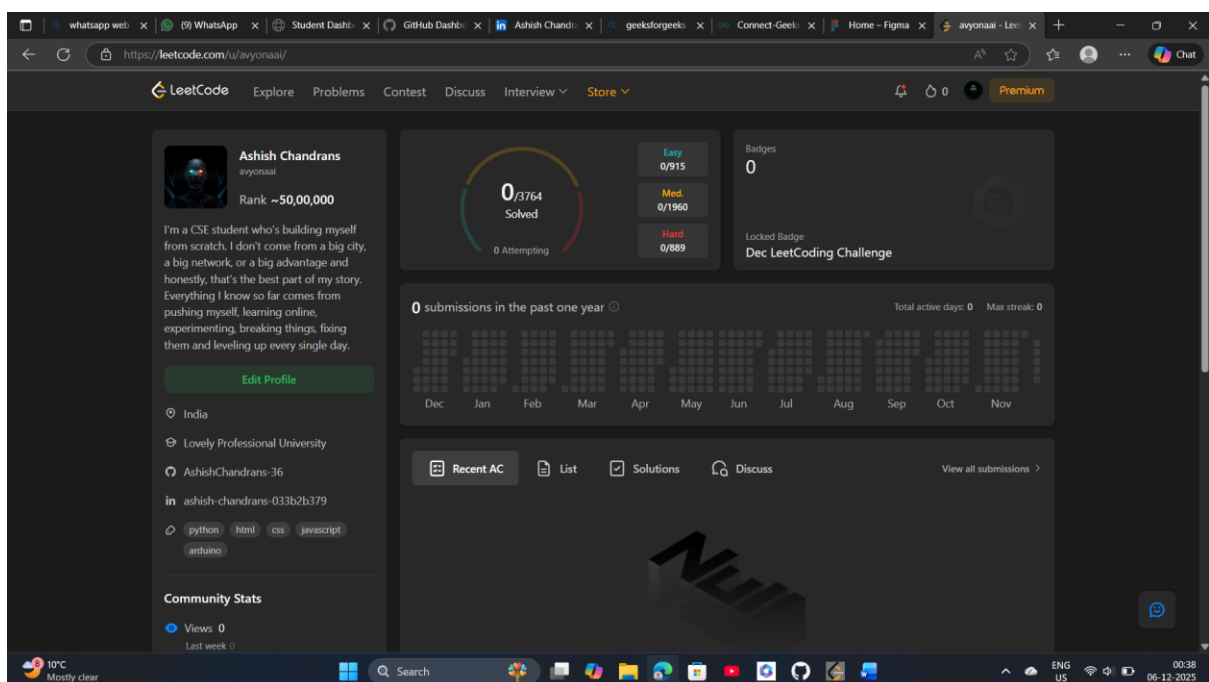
whatsapp web | (9) WhatsApp | Student Dashb | GitHub Dashb | Ashish Chandr | geeksforgeeks | Connect-Geek | Home – Figma | avyonaai - Leet

https://leetcode.com/u/avyonaai/

Chat

LeetCode Explore Problems Contest Discuss Interview Store

0 Premium

Ashish Chandrans
avyonaai
Rank ~50,00,000

I'm a CSE student who's building myself from scratch. I don't come from a big city, a big network, or a big advantage and honestly, that's the best part of my story. Everything I know so far comes from pushing myself, learning online, experimenting, breaking things, fixing them and leveling up every single day.

Edit Profile

India
Lovely Professional University
AshishChandrans-36
ashish-chandrans-033b2b379
python html css javascript arduino

Community Stats
Views 0
Last week 0

0/3764
Solved
0 Attempting

Easy
0/915
Med.
0/1960
Hard
0/889

Badges
0
Locked Badge
Dec LeetCoding Challenge

0 submissions in the past one year
Total active days: 0 Max streak: 0

Dec Jan Feb Mar Apr May Jun Jul Aug Sep Oct Nov

Recent AC List Solutions Discuss View all submissions

10°C
Mostly clear
Search
ENG
US
00:38
06-12-2025